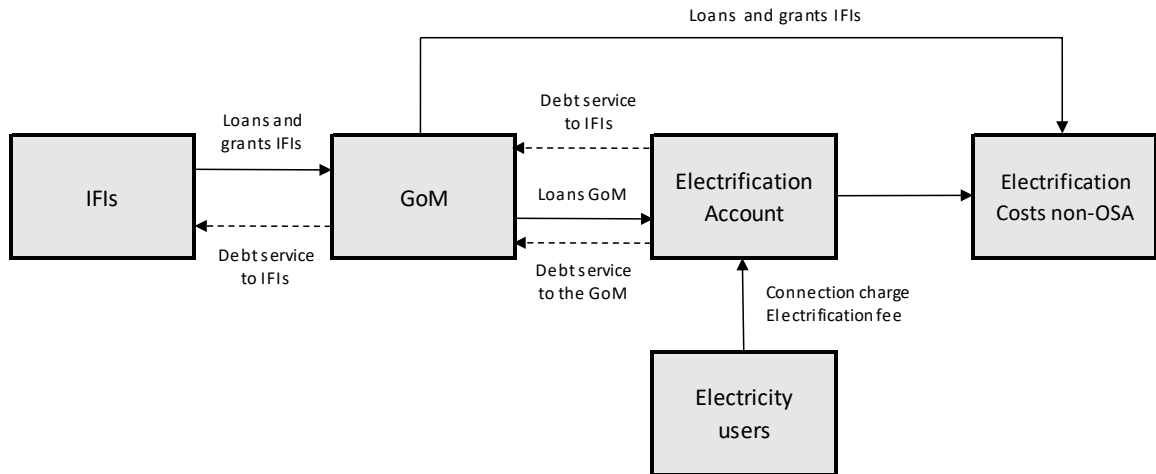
Loans and grants IFIs

Loans and grants IFIs

Debt service to IFIs

IFIs

GoM

Loans GoM

Electrification Account

Electrification Costs non-OSA

Debt service to IFIs

Debt service to the GoM

Connection charge Electrification fee

Electricity users